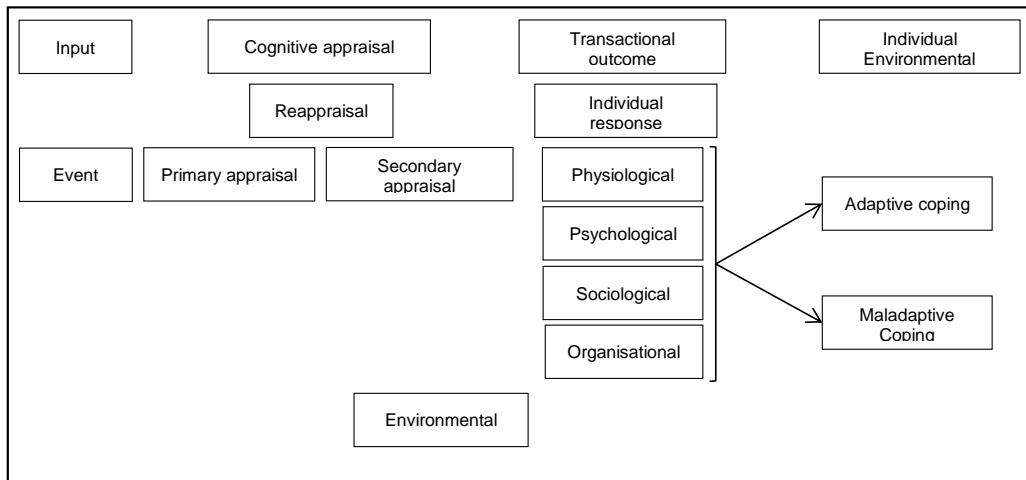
Input

Cognitive appraisal

Transactional outcome

Individual Environmental

Reappraisal

Individual response

Event

Primary appraisal

Secondary appraisal

Physiological

Psychological

Sociological

Organisational

Adaptive coping

Maladaptive Coping

Environmental